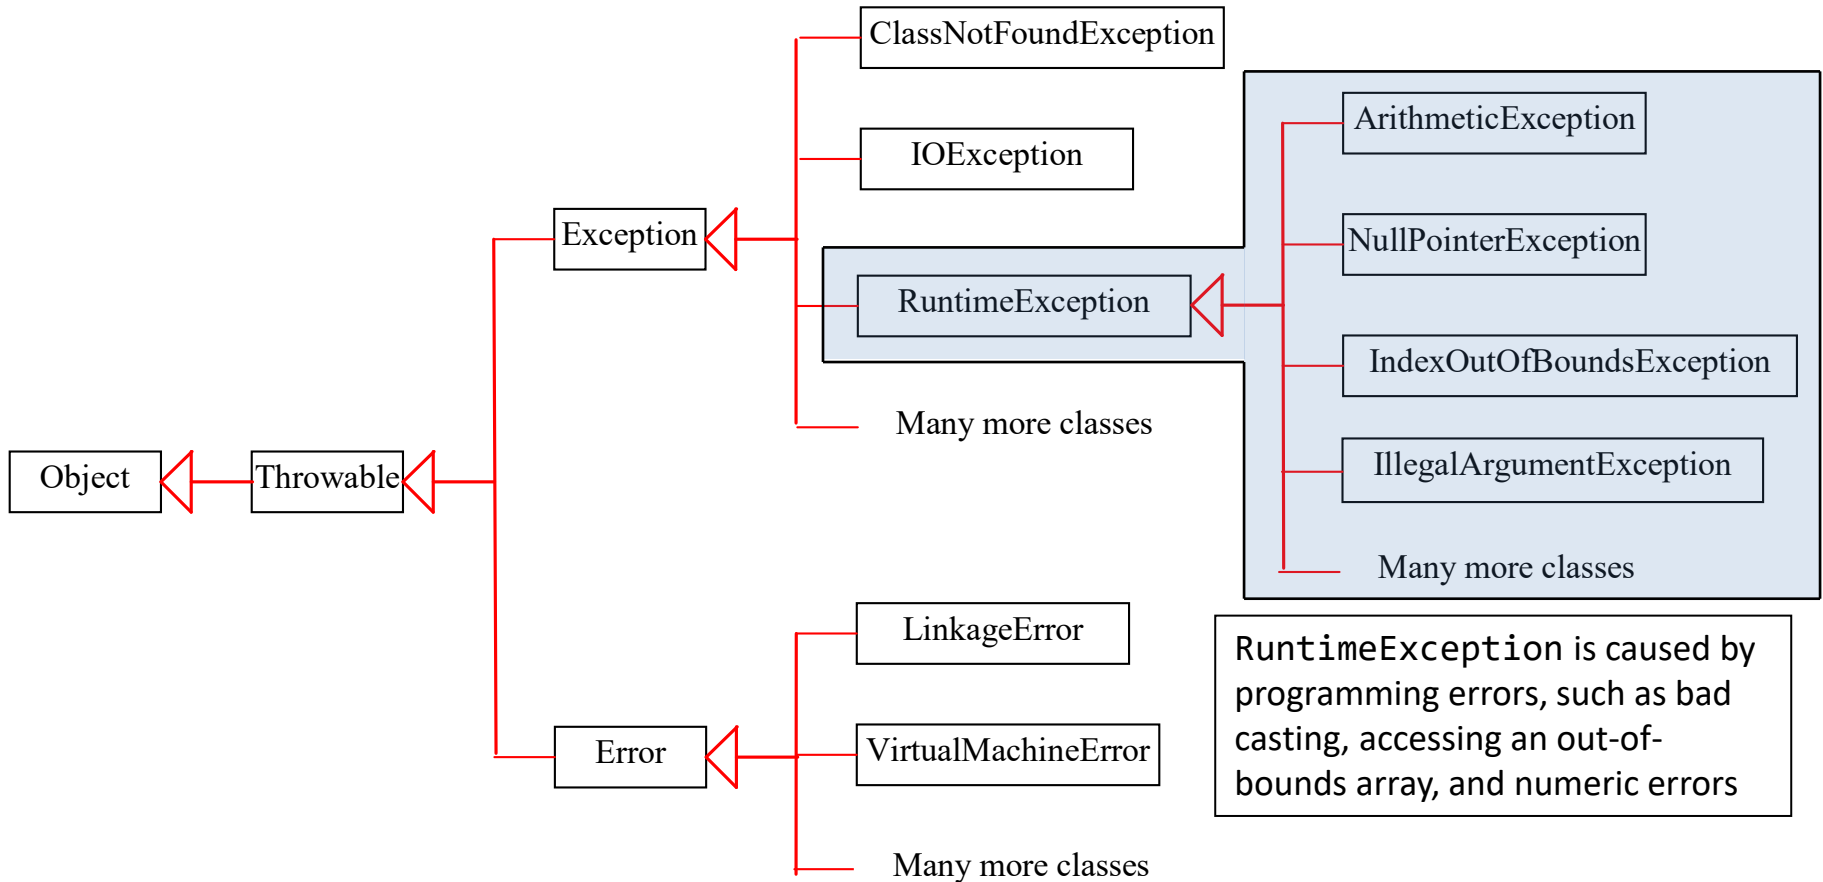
ClassNotFoundException

IOException

Exception

RuntimeException

Many more classes

ArithmeticException

NullPointerException

IndexOutOfBoundsException

IllegalArgumentException

Many more classes

Object

Throwable

LinkageError

VirtualMachineError

Error

Many more classes

RuntimeException is caused by programming errors, such as bad casting, accessing an out-of-bounds array, and numeric errors